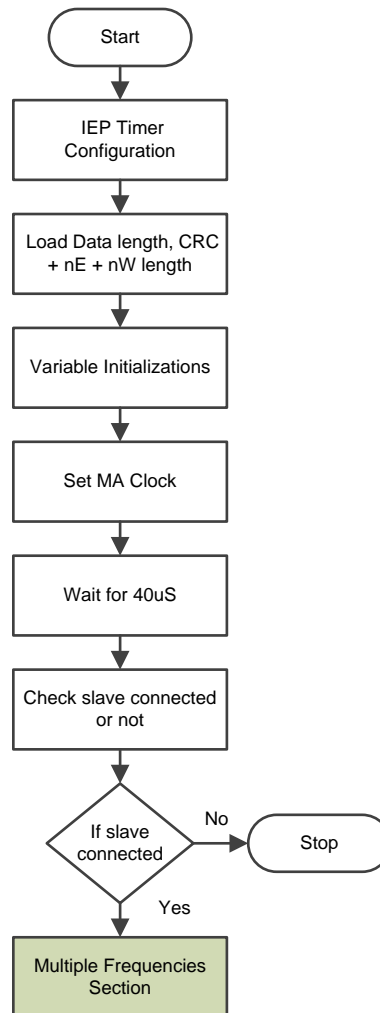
Start

IEP Timer Configuration

Load Data length, CRC + nE + nW length

Variable Initializations

Set MA Clock

Wait for 40uS

Check slave connected or not

If slave connected

No

Stop

Yes

Multiple Frequencies Section